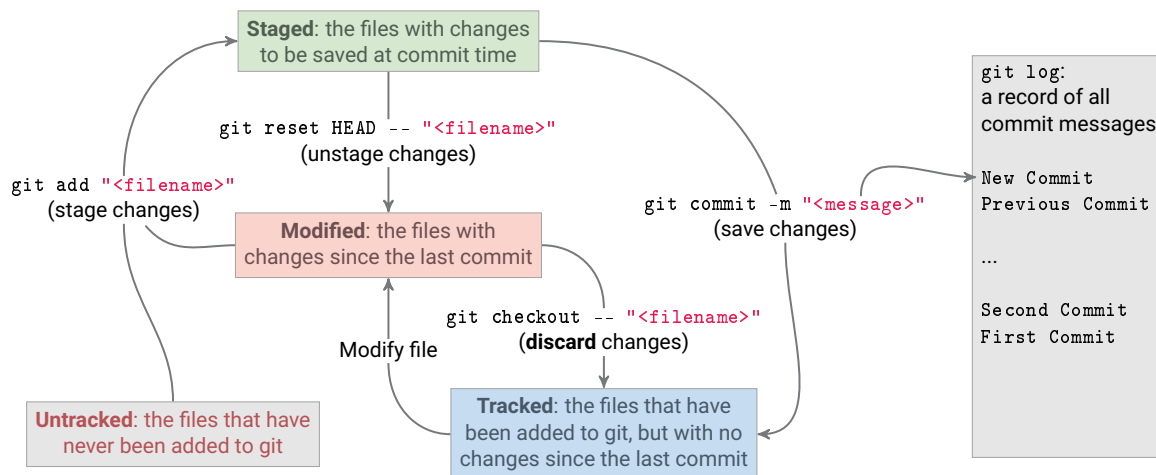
**Staged**: the files with changes to be saved at commit time

git reset HEAD -- "<filename>"
(unstage changes)

git add "<filename>"
(stage changes)

**Modified**: the files with changes since the last commit

git commit -m "<message>"
(save changes)

git log:
a record of all commit messages

New Commit
Previous Commit

...

Second Commit
First Commit

git checkout -- "<filename>"
(**discard** changes)

Modify file

**Untracked**: the files that have never been added to git

**Tracked**: the files that have been added to git, but with no changes since the last commit